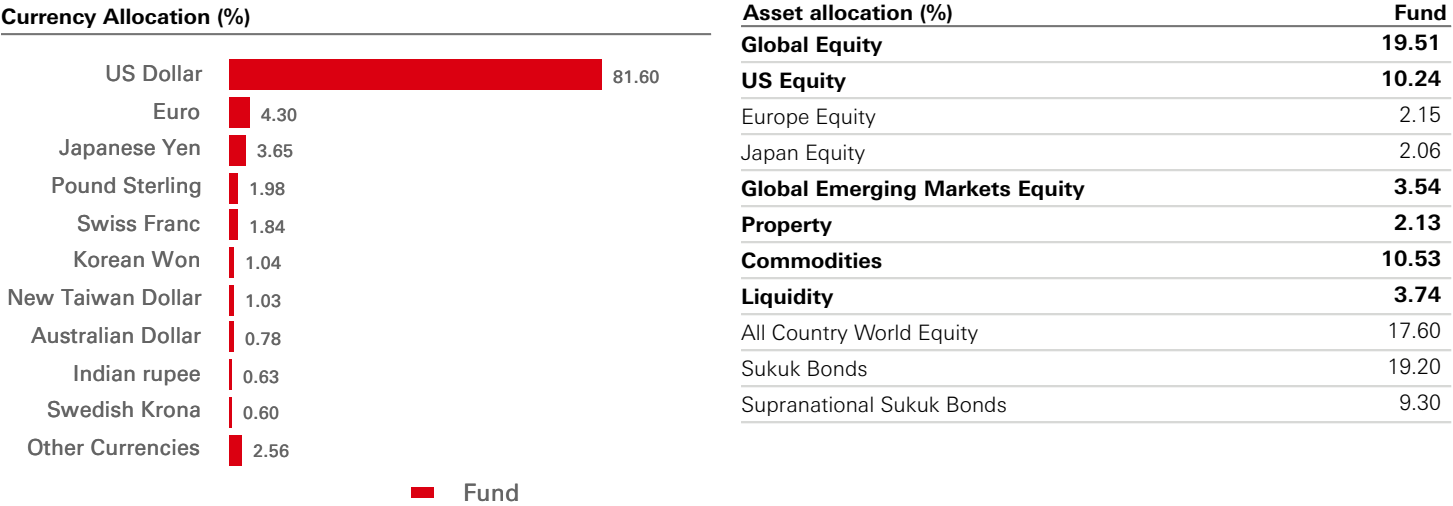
Currency Allocation (%)

US Dollar 81.60
Euro 4.30
Japanese Yen 3.65
Pound Sterling 1.98
Swiss Franc 1.84
Korean Won 1.04
New Taiwan Dollar 1.03
Australian Dollar 0.78
Indian rupee 0.63
Swedish Krona 0.60
Other Currencies 2.56

Fund

| Asset allocation (%) | Fund |
|---|---|
| **Global Equity** | **19.51** |
| **US Equity** | **10.24** |
| Europe Equity | 2.15 |
| Japan Equity | 2.06 |
| **Global Emerging Markets Equity** | **3.54** |
| **Property** | **2.13** |
| **Commodities** | **10.53** |
| **Liquidity** | **3.74** |
| All Country World Equity | 17.60 |
| Sukuk Bonds | 19.20 |
| Supranational Sukuk Bonds | 9.30 |